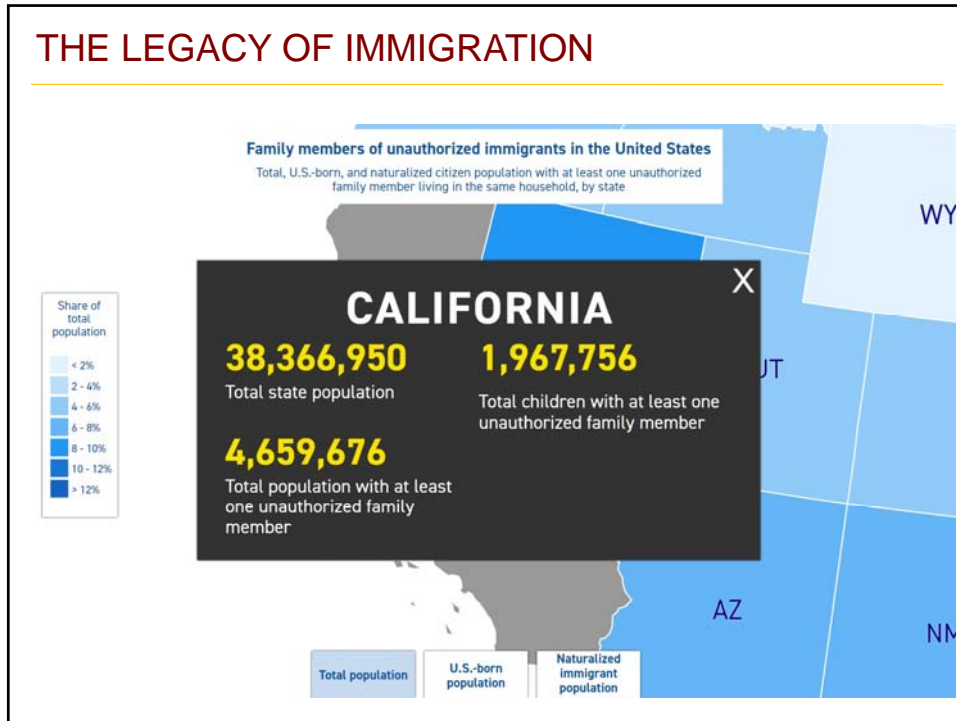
THE LEGACY OF IMMIGRATION

Family members of unauthorized immigrants in the United States

Total, U.S.-born, and naturalized citizen population with at least one unauthorized family member living in the same household, by state

WY

Share of total population

< 2%

2 - 4%

4 - 6%

6 - 8%

8 - 10%

10 - 12%

> 12%

X

CALIFORNIA

38,366,950

Total state population

1,967,756

Total children with at least one unauthorized family member

4,659,676

Total population with at least one unauthorized family member

UT

AZ

NM

Total population

U.S.-born population

Naturalized immigrant population